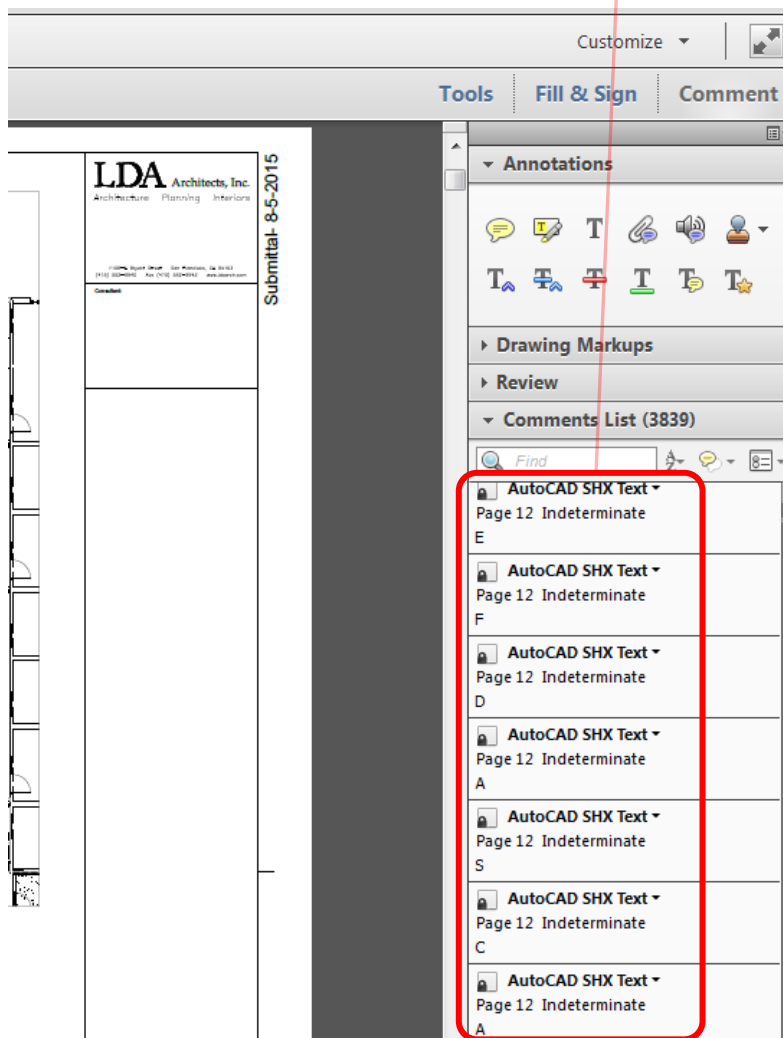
Customize

Tools Fill & Sign Comment

LDA Architects, Inc.
Architecture Planning Interiors

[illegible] Bryant Street San Francisco, CA 94103
(415) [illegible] Fax (415) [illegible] www.ldaarch.com

Consultant

Submittal- 8-5-2015

Annotations

Drawing Markups

Review

Comments List (3839)

Find

AutoCAD SHX Text
Page 12 Indeterminate
E

AutoCAD SHX Text
Page 12 Indeterminate
F

AutoCAD SHX Text
Page 12 Indeterminate
D

AutoCAD SHX Text
Page 12 Indeterminate
A

AutoCAD SHX Text
Page 12 Indeterminate
S

AutoCAD SHX Text
Page 12 Indeterminate
C

AutoCAD SHX Text
Page 12 Indeterminate
A